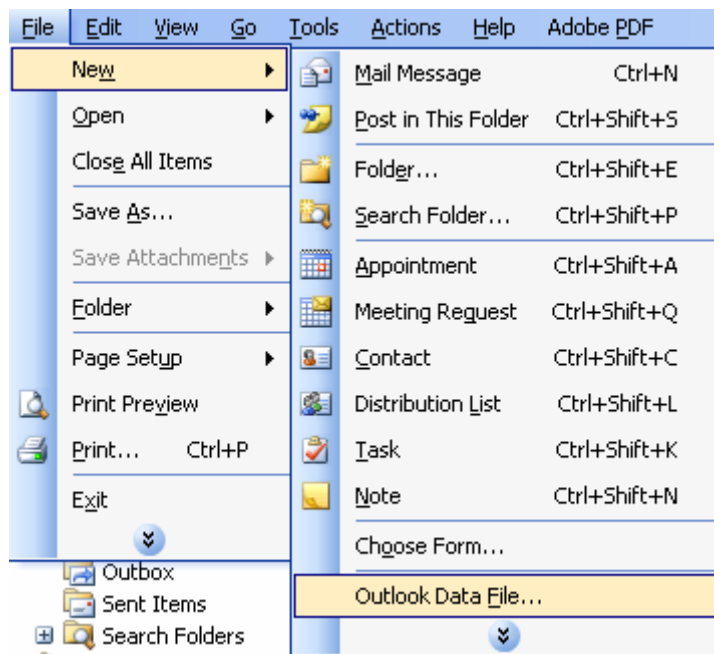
File Edit View Go Tools Actions Help Adobe PDF

New
Open
Close All Items
Save As...
Save Attachments
Folder
Page Setup
Print Preview
Print... Ctrl+P
Exit

Mail Message Ctrl+N
Post in This Folder Ctrl+Shift+S
Folder... Ctrl+Shift+E
Search Folder... Ctrl+Shift+P
Appointment Ctrl+Shift+A
Meeting Request Ctrl+Shift+Q
Contact Ctrl+Shift+C
Distribution List Ctrl+Shift+L
Task Ctrl+Shift+K
Note Ctrl+Shift+N
Choose Form...
Outlook Data File...

Outbox
Sent Items
Search Folders